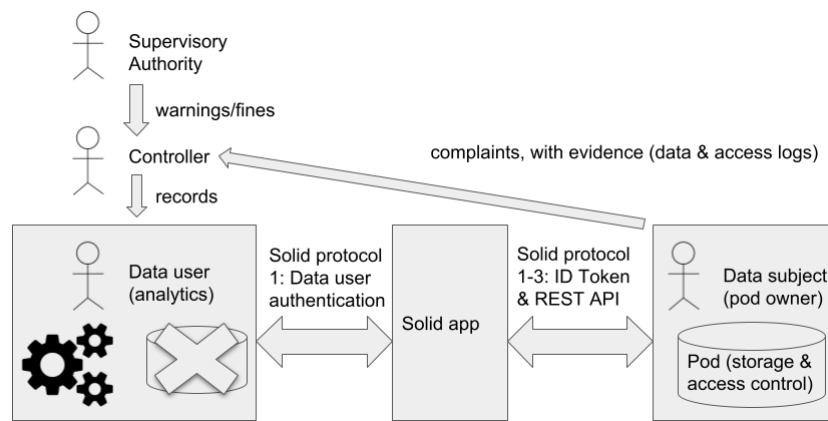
Supervisory Authority

warnings/fines

Controller

complaints, with evidence (data & access logs)

records

Data user (analytics)

Solid protocol 1: Data user authentication

Solid app

Solid protocol 1-3: ID Token & REST API

Data subject (pod owner)

Pod (storage & access control)